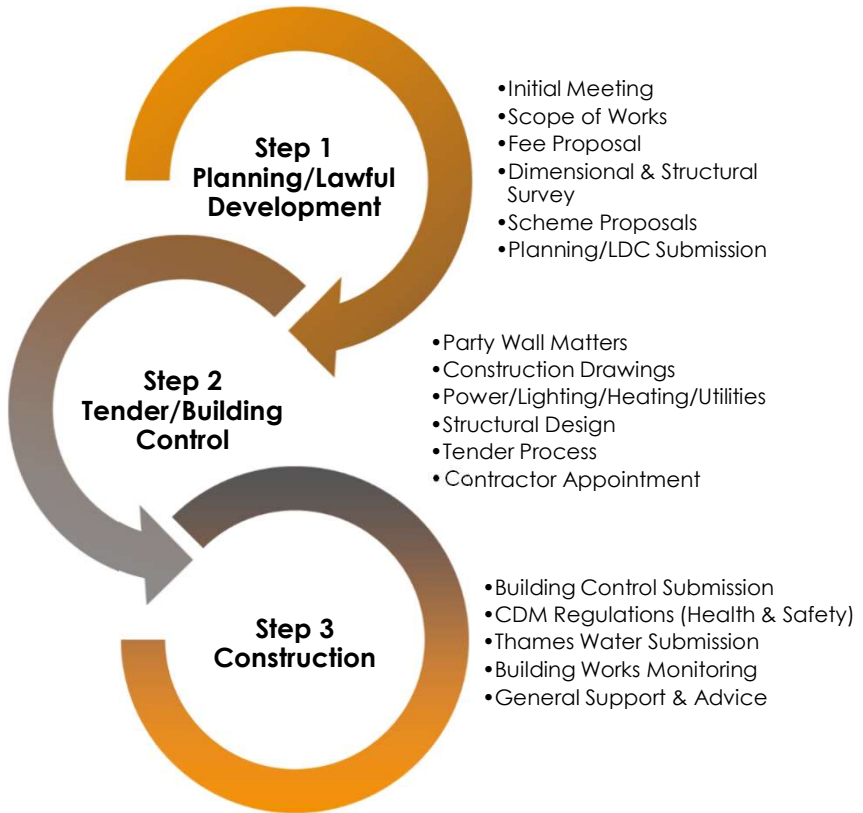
Step 1
Planning/Lawful Development

•Initial Meeting
•Scope of Works
•Fee Proposal
•Dimensional & Structural Survey
•Scheme Proposals
•Planning/LDC Submission

Step 2
Tender/Building Control

•Party Wall Matters
•Construction Drawings
•Power/Lighting/Heating/Utilities
•Structural Design
•Tender Process
•Contractor Appointment

Step 3
Construction

•Building Control Submission
•CDM Regulations (Health & Safety)
•Thames Water Submission
•Building Works Monitoring
•General Support & Advice